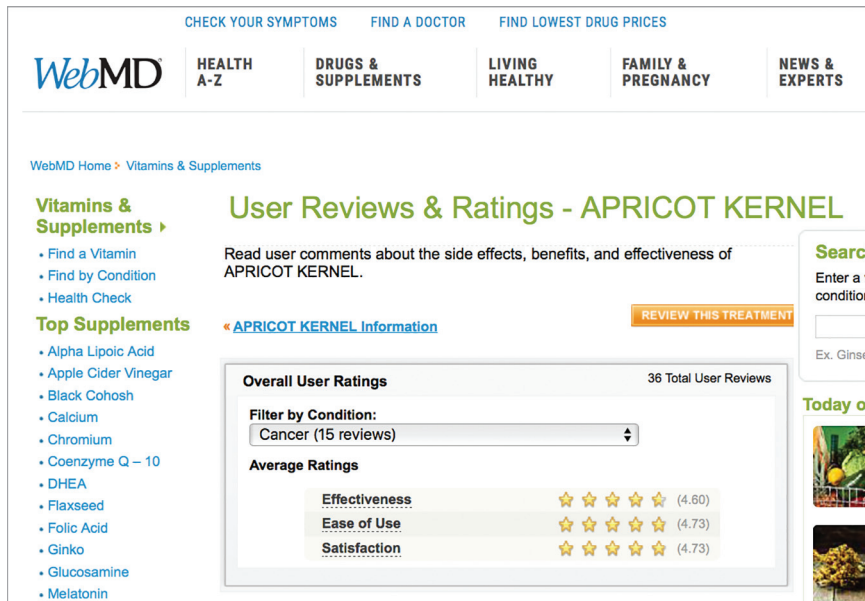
CHECK YOUR SYMPTOMS FIND A DOCTOR FIND LOWEST DRUG PRICES

WebMD

HEALTH A-Z

DRUGS & SUPPLEMENTS

LIVING HEALTHY

FAMILY & PREGNANCY

NEWS & EXPERTS

WebMD Home > Vitamins & Supplements

Vitamins & Supplements

• Find a Vitamin
• Find by Condition
• Health Check

Top Supplements

• Alpha Lipoic Acid
• Apple Cider Vinegar
• Black Cohosh
• Calcium
• Chromium
• Coenzyme Q – 10
• DHEA
• Flaxseed
• Folic Acid
• Ginko
• Glucosamine
• Melatonin

User Reviews & Ratings - APRICOT KERNEL

Read user comments about the side effects, benefits, and effectiveness of APRICOT KERNEL.

REVIEW THIS TREATMENT

« APRICOT KERNEL Information

Overall User Ratings

36 Total User Reviews

Filter by Condition:

Cancer (15 reviews)

Average Ratings

| | |
|---|---|
| Effectiveness | (4.60) |
| Ease of Use | (4.73) |
| Satisfaction | (4.73) |

Searc
Enter a
conditio

Ex. Ginse

Today o